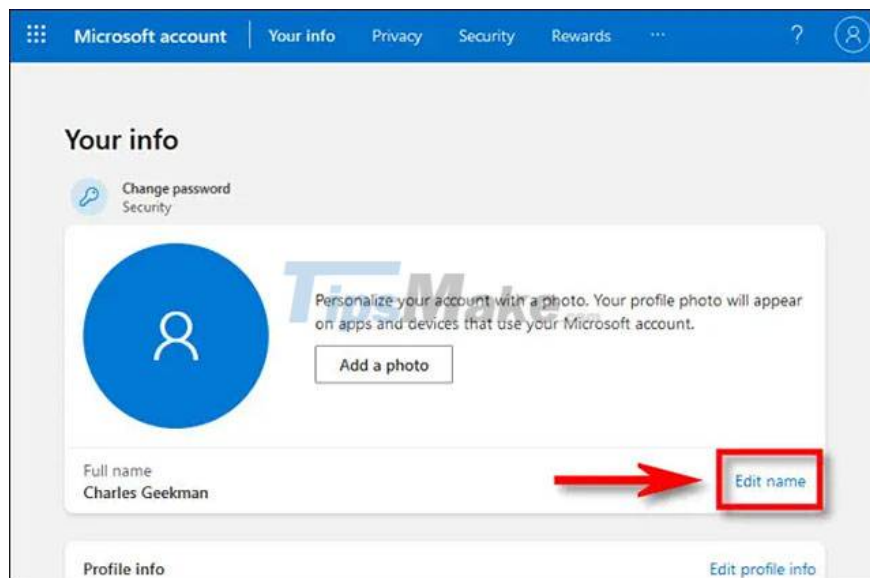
Microsoft account | Your info Privacy Security Rewards ··· ?

Your info

Change password
Security

TipsMake

Personalize your account with a photo. Your profile photo will appear on apps and devices that use your Microsoft account.

Add a photo

Full name
Charles Geekman

Edit name

Profile info

Edit profile info